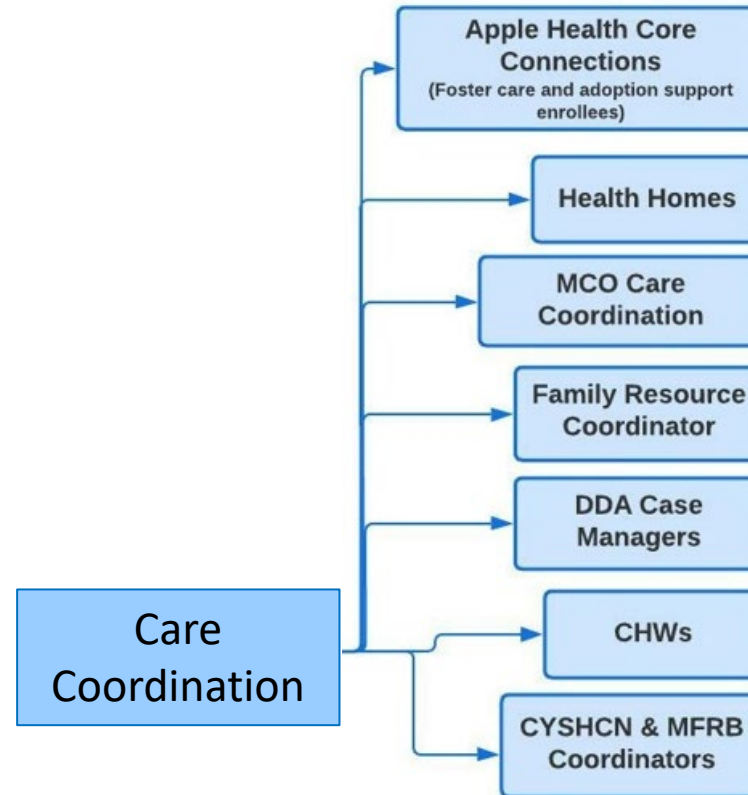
Care Coordination

Apple Health Core Connections
(Foster care and adoption support enrollees)

Health Homes

MCO Care Coordination

Family Resource Coordinator

DDA Case Managers

CHWs

CYSHCN & MFRB Coordinators